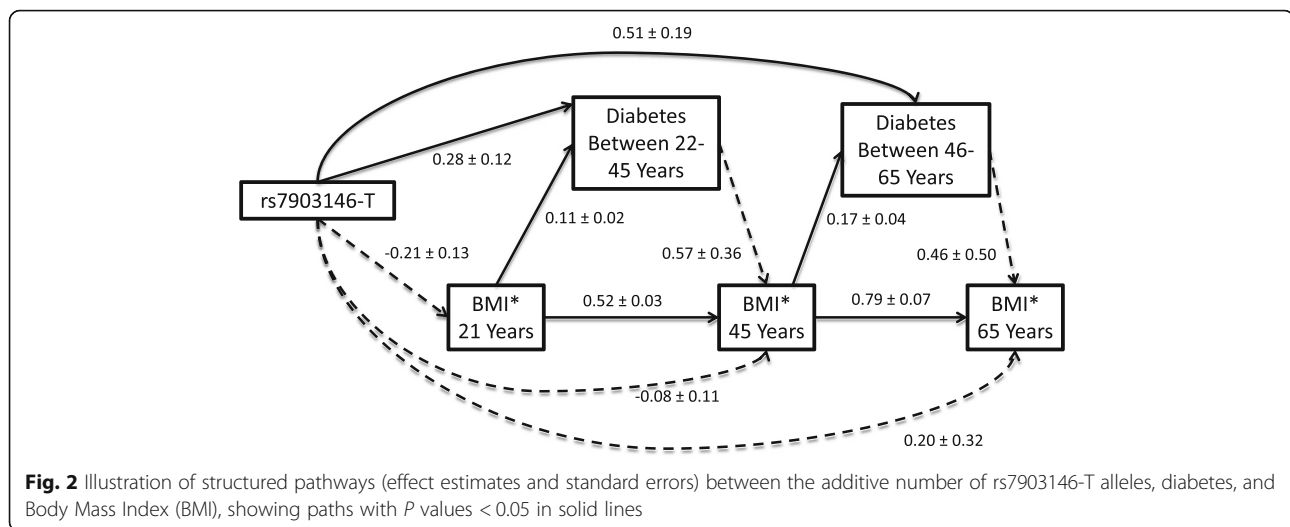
0.51 ± 0.19

Diabetes Between 22-45 Years

Diabetes Between 46-65 Years

0.28 ± 0.12

rs7903146-T

0.11 ± 0.02

0.17 ± 0.04

-0.21 ± 0.13

0.57 ± 0.36

0.46 ± 0.50

BMI* 21 Years

0.52 ± 0.03

BMI* 45 Years

0.79 ± 0.07

BMI* 65 Years

-0.08 ± 0.11

0.20 ± 0.32

**Fig. 2** Illustration of structured pathways (effect estimates and standard errors) between the additive number of rs7903146-T alleles, diabetes, and Body Mass Index (BMI), showing paths with *P* values < 0.05 in solid lines